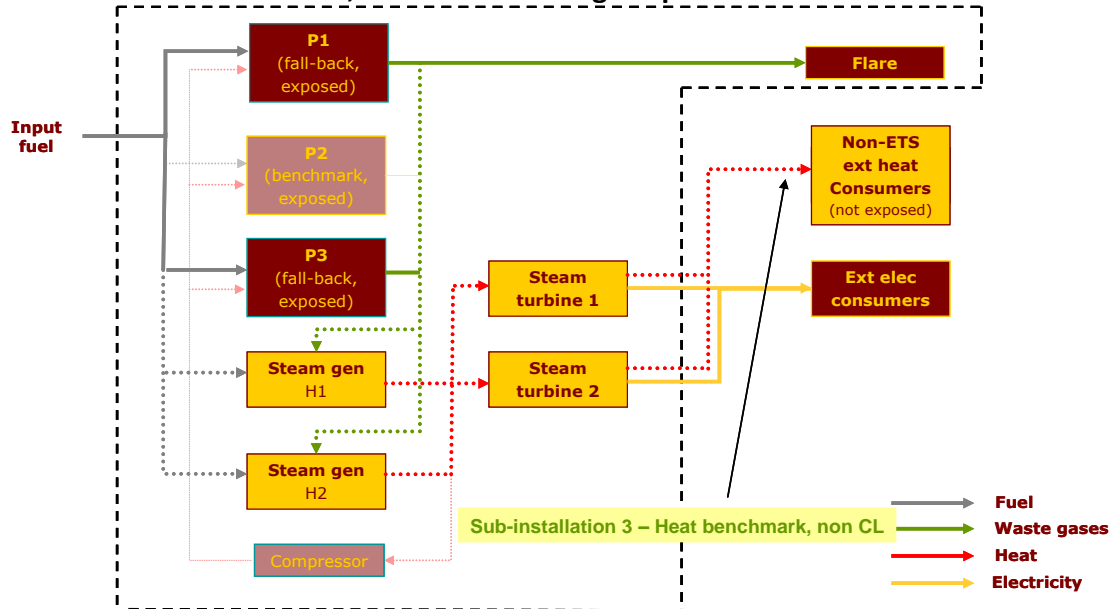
Input fuel

P1
(fall-back, exposed)

P2
(benchmark, exposed)

P3
(fall-back, exposed)

Steam gen
H1

Steam gen
H2

Compressor

Steam turbine 1

Steam turbine 2

Flare

Non-ETS ext heat Consumers
(not exposed)

Ext elec consumers

Sub-installation 3 – Heat benchmark, non CL

Fuel
Waste gases
Heat
Electricity